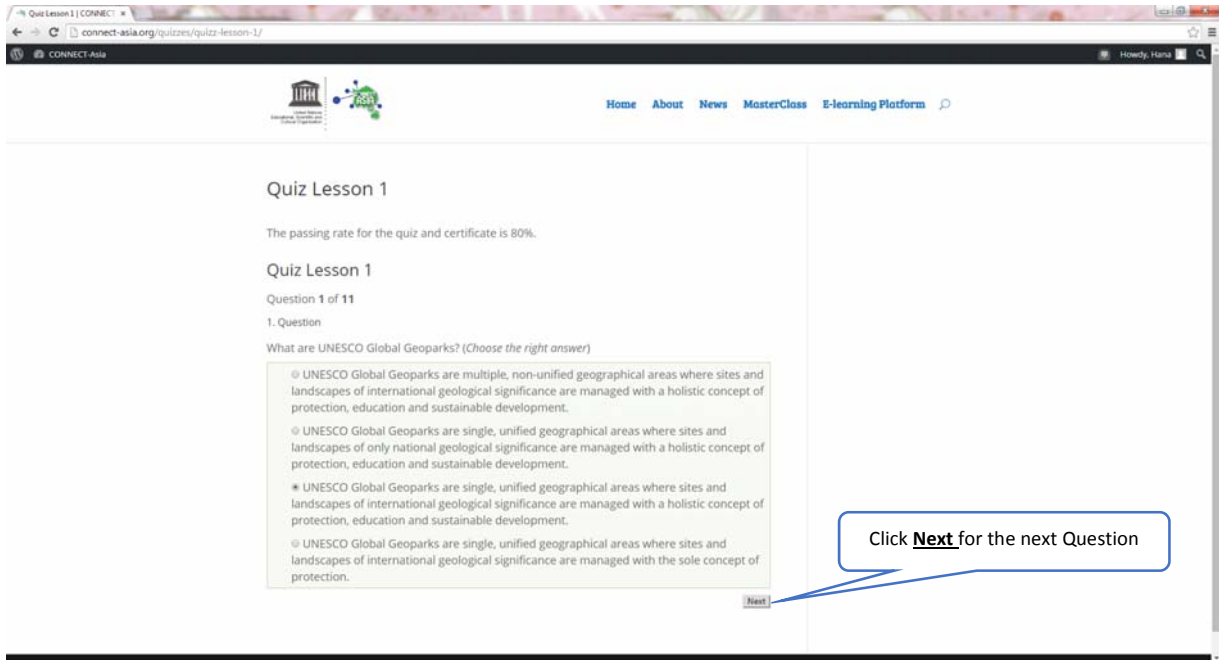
Quiz Lesson 1 | CONNECT ×

connect-asia.org/quizzes/quizz-lesson-1/

CONNECT-Asia

Howdy, Hana

United Nations Educational, Scientific and Cultural Organization

Home About News MasterClass E-learning Platform

Quiz Lesson 1

The passing rate for the quiz and certificate is 80%.

Quiz Lesson 1

Question **1** of **11**

1. Question

What are UNESCO Global Geoparks? (*Choose the right answer*)

UNESCO Global Geoparks are multiple, non-unified geographical areas where sites and landscapes of international geological significance are managed with a holistic concept of protection, education and sustainable development.

UNESCO Global Geoparks are single, unified geographical areas where sites and landscapes of only national geological significance are managed with a holistic concept of protection, education and sustainable development.

UNESCO Global Geoparks are single, unified geographical areas where sites and landscapes of international geological significance are managed with a holistic concept of protection, education and sustainable development.

UNESCO Global Geoparks are single, unified geographical areas where sites and landscapes of international geological significance are managed with the sole concept of protection.

Next

Click **Next** for the next Question